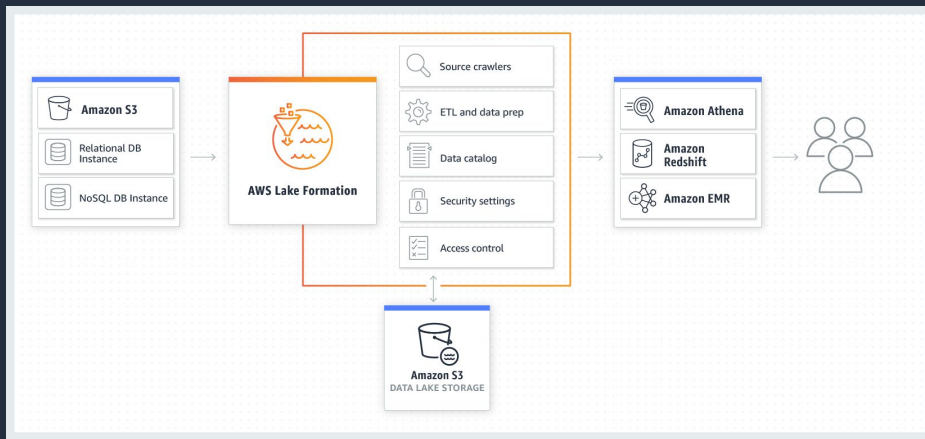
Amazon S3

Relational DB Instance

NoSQL DB Instance

AWS Lake Formation

Source crawlers

ETL and data prep

Data catalog

Security settings

Access control

Amazon Athena

Amazon Redshift

Amazon EMR

Amazon S3
DATA LAKE STORAGE